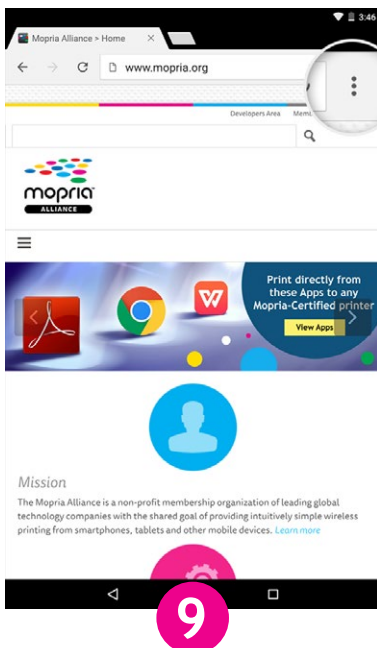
3:46

Mopria Alliance > Home ×

www.mopria.org

Developers Area Mem

mopria ALLIANCE

Print directly from these Apps to any Mopria-Certified printer

View Apps

Mission

The Mopria Alliance is a non-profit membership organization of leading global technology companies with the shared goal of providing intuitively simple wireless printing from smartphones, tablets and other mobile devices. Learn more

9